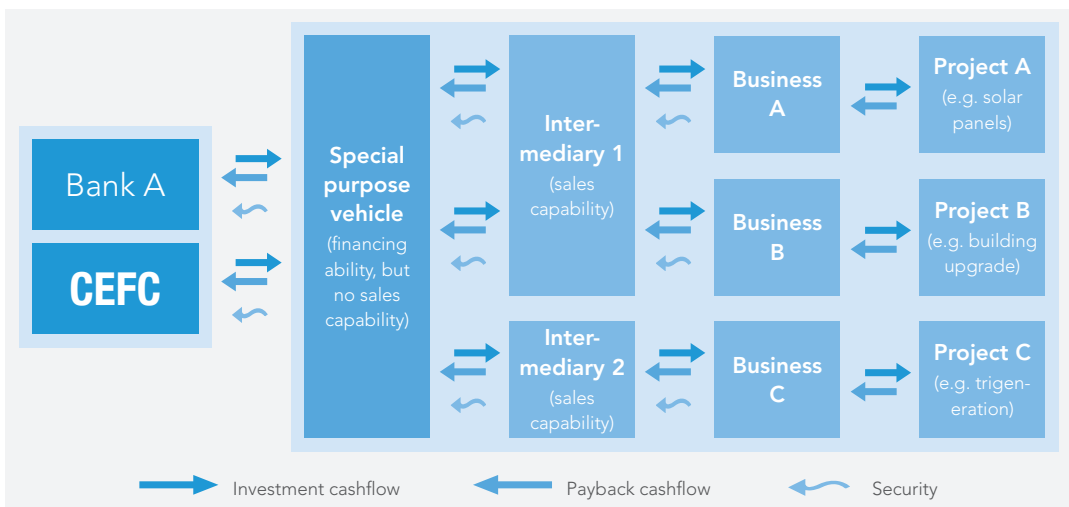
Bank A

CEFC

Special purpose vehicle (financing ability, but no sales capability)

Intermediary 1 (sales capability)

Intermediary 2 (sales capability)

Business A

Business B

Business C

Project A (e.g. solar panels)

Project B (e.g. building upgrade)

Project C (e.g. trigeneration)

Investment cashflow

Payback cashflow

Security